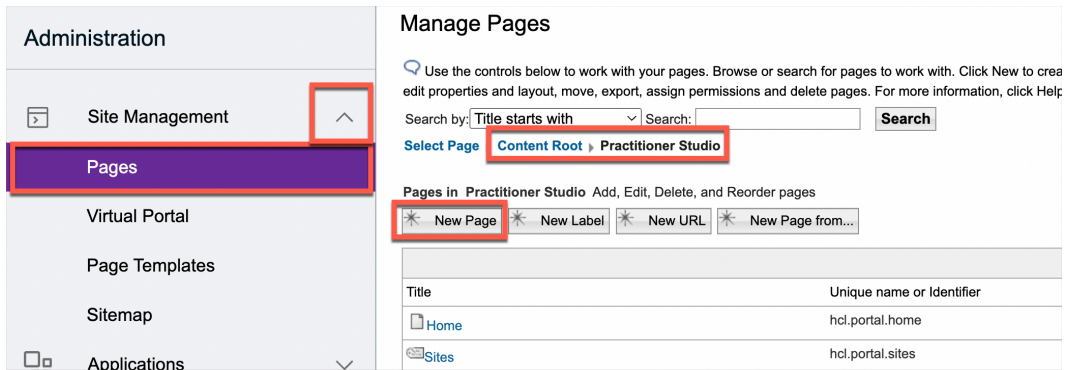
Administration

Site Management

Pages

Virtual Portal

Page Templates

Sitemap

Applications

Manage Pages

Use the controls below to work with your pages. Browse or search for pages to work with. Click New to crea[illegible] edit properties and layout, move, export, assign permissions and delete pages. For more information, click Help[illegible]

Search by: Title starts with Search: Search

Select Page Content Root Practitioner Studio

Pages in Practitioner Studio Add, Edit, Delete, and Reorder pages

New Page New Label New URL New Page from...

| Title | Unique name or Identifier |
|---|---|
| Home | hcl.portal.home |
| Sites | hcl.portal.sites |